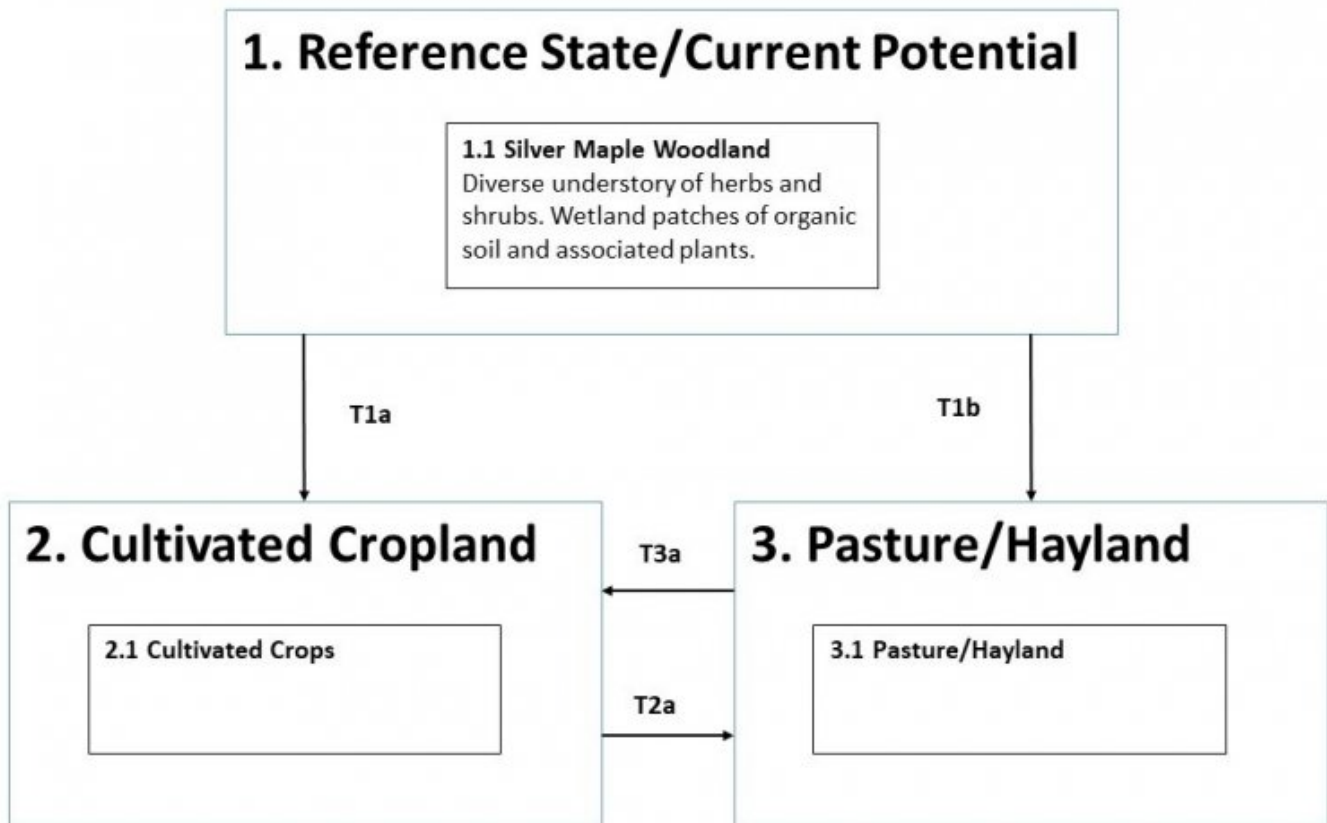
1. Reference State/Current Potential

1.1 Silver Maple Woodland
Diverse understory of herbs and shrubs. Wetland patches of organic soil and associated plants.

T1a

T1b

2. Cultivated Cropland

2.1 Cultivated Crops

T3a

T2a

3. Pasture/Hayland

3.1 Pasture/Hayland